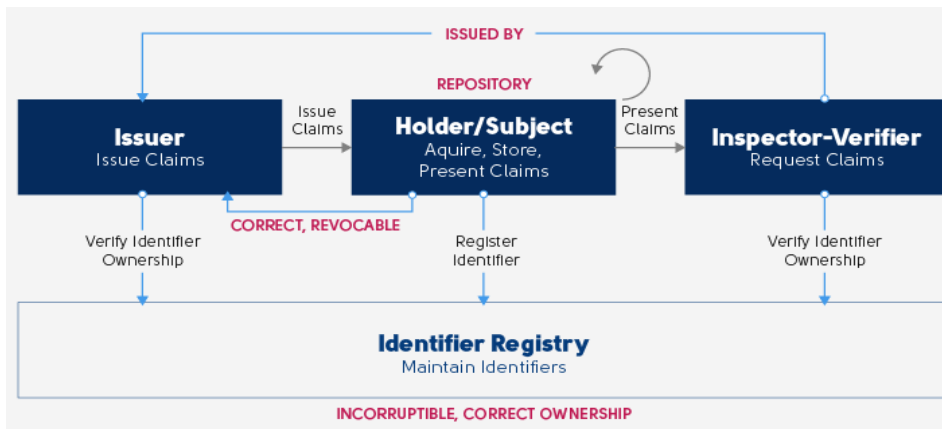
ISSUED BY

REPOSITORY

Issuer
Issue Claims

Issue Claims

Holder/Subject
Aquire, Store, Present Claims

Present Claims

Inspector-Verifier
Request Claims

CORRECT, REVOCABLE

Verify Identifier Ownership

Register Identifier

Verify Identifier Ownership

Identifier Registry
Maintain Identifiers

INCORRUPTIBLE, CORRECT OWNERSHIP